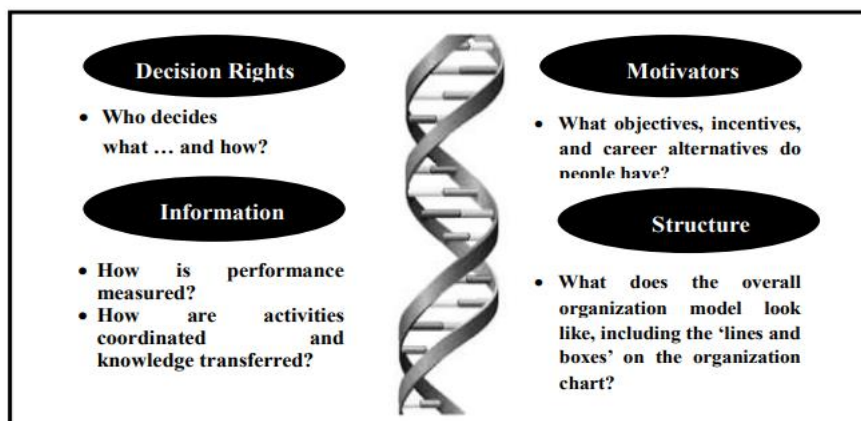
Decision Rights

• Who decides what … and how?

Information

• How is performance measured?
• How are activities coordinated and knowledge transferred?

Motivators

• What objectives, incentives, and career alternatives do people have?

Structure

• What does the overall organization model look like, including the 'lines and boxes' on the organization chart?